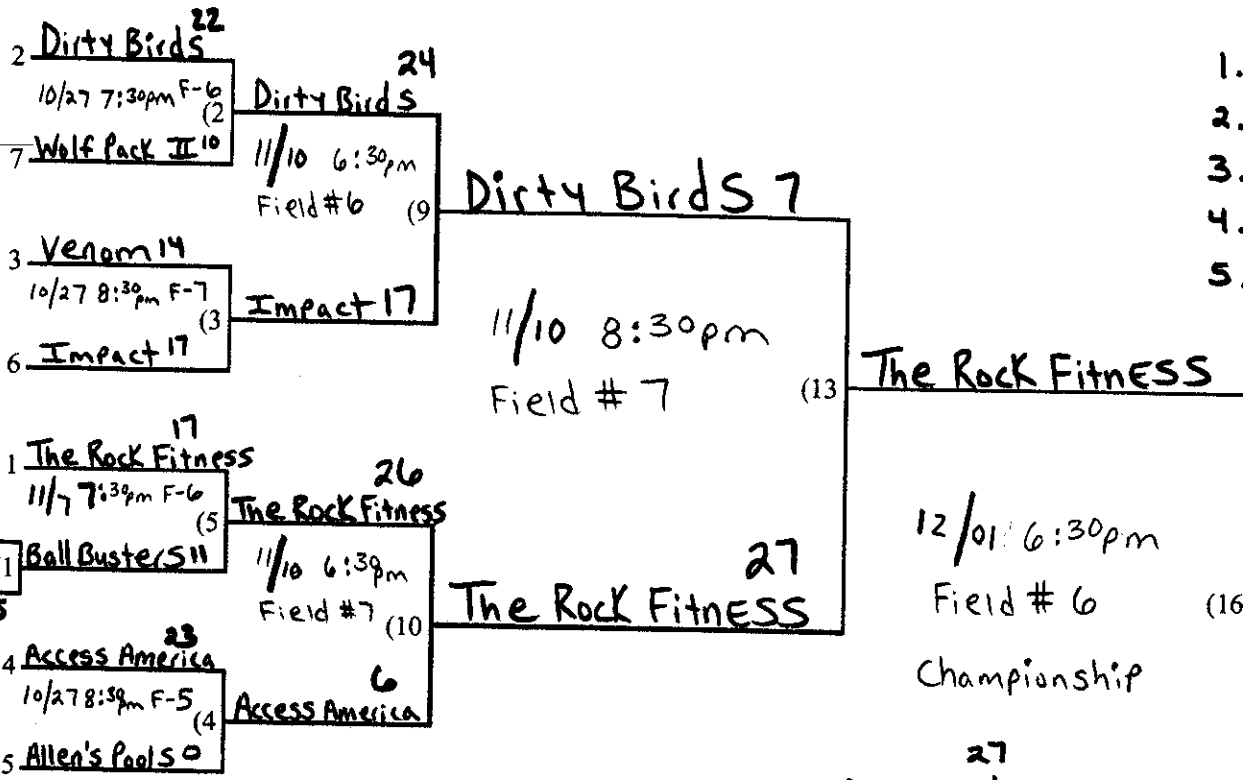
2 Dirty Birds 22
10/27 7:30pm F-6
(2
7 Wolf Pack II 10

Dirty Birds 24
11/10 6:30pm
Field #6
(9

3 Venom 14
10/27 8:30pm F-7
(3
6 Impact 17

Impact 17

Dirty Birds 7

11/10 8:30pm
Field # 7
(13

The Rock Fitness

1 The Rock Fitness 17
11/7 7:30pm F-6
(5
1 Ball Busters 11

The Rock Fitness 26
11/10 6:30pm
Field #7
(10

The Rock Fitness 27

4 Access America 23
10/27 8:30pm F-5
(4
5 Allen's Pools 0

Access America 6

12/01 6:30pm
Field # 6
(16
Championship

27

1.
2.
3.
4.
5.